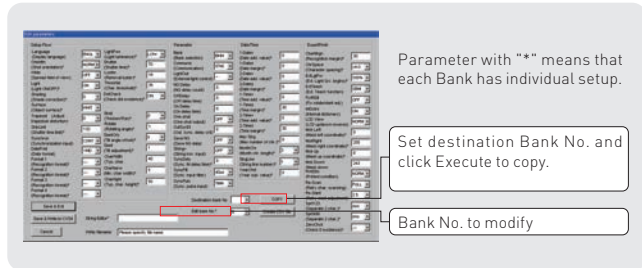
Parameter with "*" means that each Bank has individual setup.

Set destination Bank No. and click Execute to copy.

Bank No. to modify

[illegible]
Save & Exit
Save & Write to CVS
Cancel
COPY
Edit Bank No.*
Destination Bank No.
Utility Remarks
String Editor*
Please specify file name